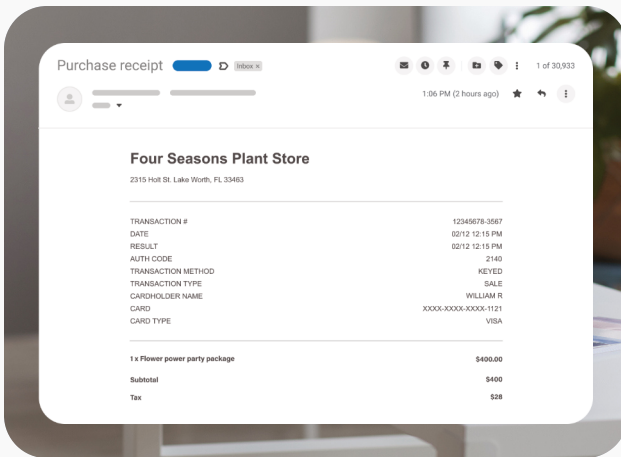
Purchase receipt Inbox ×

1 of 30,933

1:06 PM (2 hours ago)

Four Seasons Plant Store

2315 Holt St. Lake Worth, FL 33463

| | |
|---|---|
| TRANSACTION # | 12345678-3567 |
| DATE | 02/12 12:15 PM |
| RESULT | 02/12 12:15 PM |
| AUTH CODE | 2140 |
| TRANSACTION METHOD | KEYED |
| TRANSACTION TYPE | SALE |
| CARDHOLDER NAME | WILLIAM R |
| CARD | XXXX-XXXX-XXXX-1121 |
| CARD TYPE | VISA |

| | |
|---|---|
| 1 x Flower power party package | $400.00 |
| Subtotal | $400 |
| Tax | $28 |